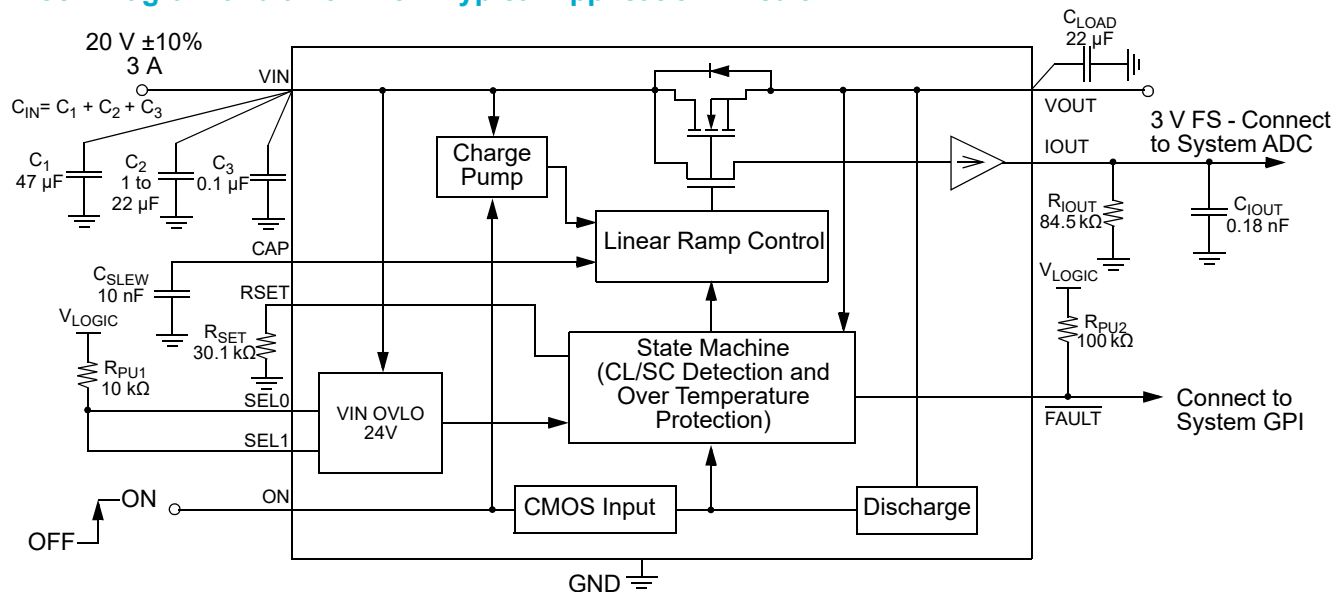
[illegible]

20 V ±10%
3 A

$C_{IN}$= $C_1$ + $C_2$ + $C_3$

$C_1$
47 µF

$C_2$
1 to
22 µF

$C_3$
0.1 µF

VIN

CAP

$C_{SLEW}$
10 nF

RSET

$R_{SET}$
30.1 kΩ

$V_{LOGIC}$

$R_{PU1}$
10 kΩ

SEL0

SEL1

ON

OFF

ON

Charge Pump

Linear Ramp Control

State Machine (CL/SC Detection and Over Temperature Protection)

VIN OVLO 24V

CMOS Input

Discharge

GND

$C_{LOAD}$
22 µF

VOUT

3 V FS - Connect to System ADC

IOUT

$R_{IOUT}$
84.5 kΩ

$C_{IOUT}$
0.18 nF

$V_{LOGIC}$

$R_{PU2}$
100 kΩ

$\overline{FAULT}$

Connect to System GPI